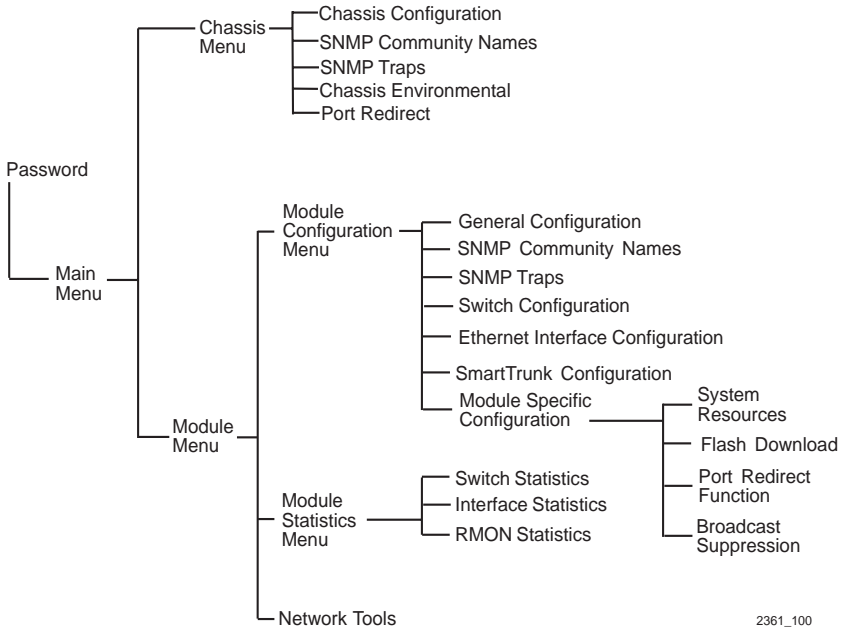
Password

Main Menu

Chassis Menu

Chassis Configuration
SNMP Community Names
SNMP Traps
Chassis Environmental
Port Redirect

Module Menu

Module Configuration Menu

General Configuration
SNMP Community Names
SNMP Traps
Switch Configuration
Ethernet Interface Configuration
SmartTrunk Configuration
Module Specific Configuration

System Resources
Flash Download
Port Redirect Function
Broadcast Suppression

Module Statistics Menu

Switch Statistics
Interface Statistics
RMON Statistics

Network Tools

2361_100